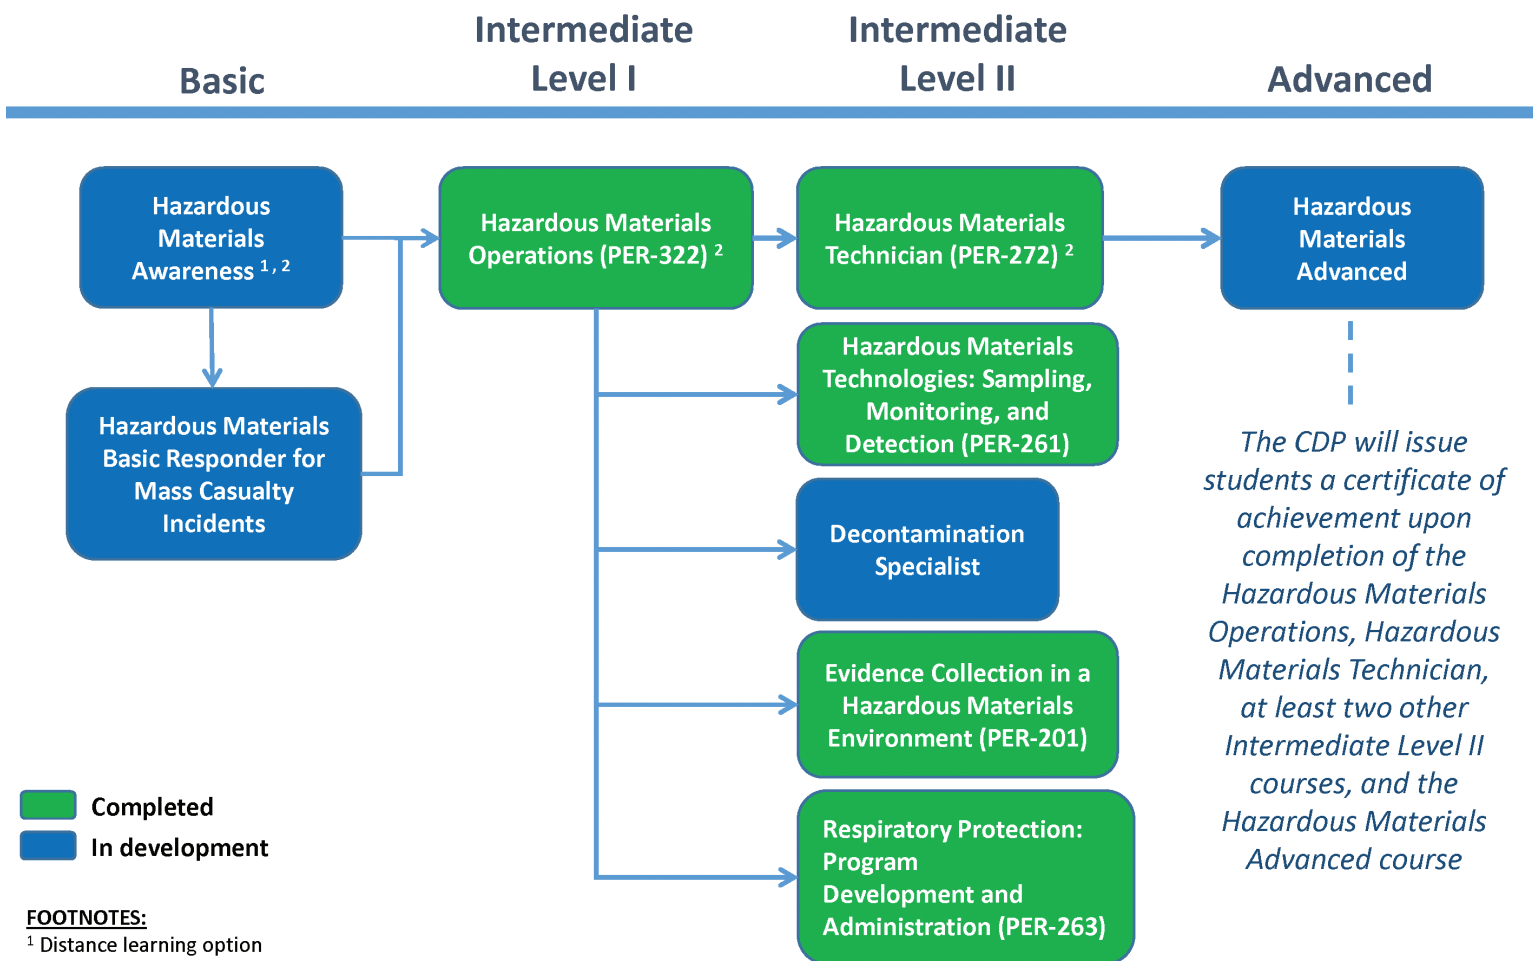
Basic

Intermediate Level I

Intermediate Level II

Advanced

Hazardous Materials Awareness $^{1,2}$

Hazardous Materials Basic Responder for Mass Casualty Incidents

Hazardous Materials Operations (PER-322) $^{2}$

Hazardous Materials Technician (PER-272) $^{2}$

Hazardous Materials Technologies: Sampling, Monitoring, and Detection (PER-261)

Decontamination Specialist

Evidence Collection in a Hazardous Materials Environment (PER-201)

Respiratory Protection: Program Development and Administration (PER-263)

Hazardous Materials Advanced

The CDP will issue students a certificate of achievement upon completion of the Hazardous Materials Operations, Hazardous Materials Technician, at least two other Intermediate Level II courses, and the Hazardous Materials Advanced course

Completed

In development

FOOTNOTES:
$^{1}$ Distance learning option